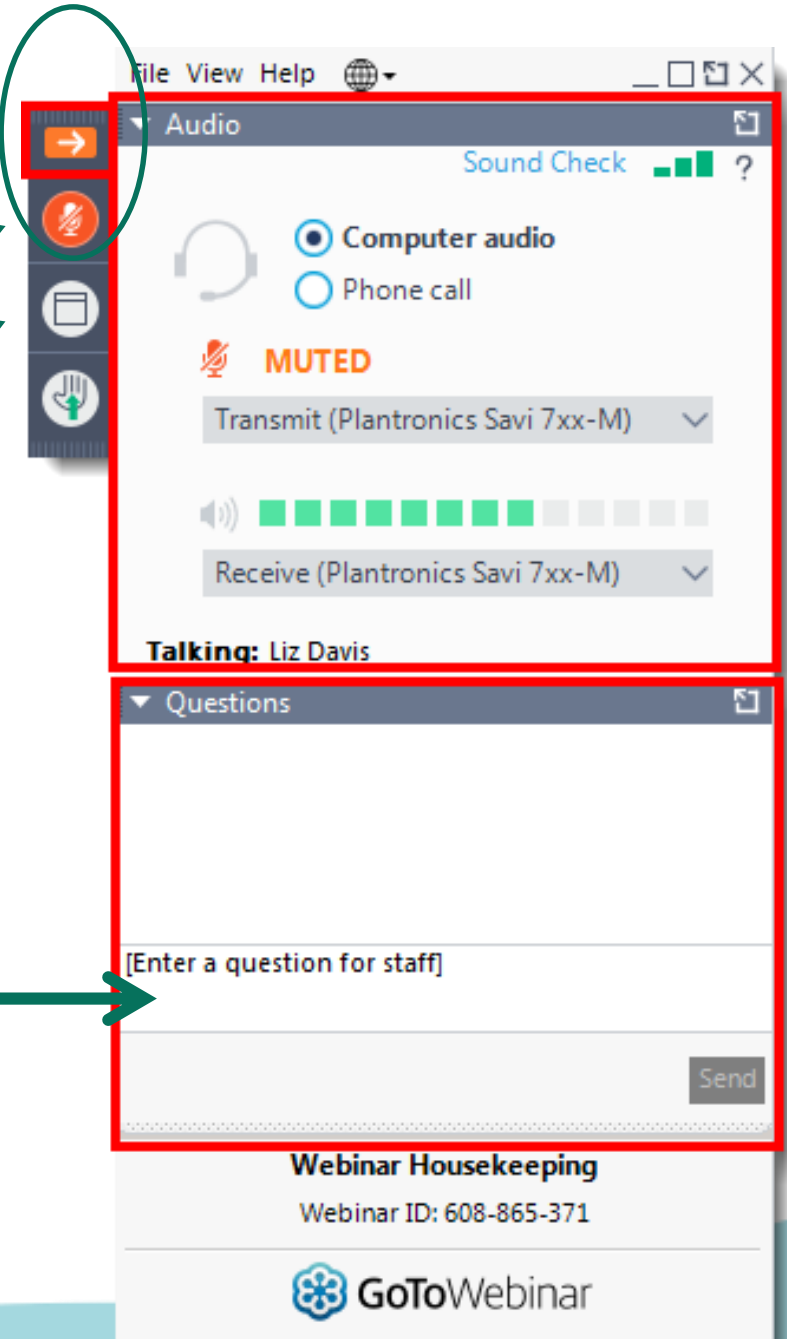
File View Help

Audio

Sound Check ?

Computer audio

Phone call

MUTED

Transmit (Plantronics Savi 7xx-M)

Receive (Plantronics Savi 7xx-M)

Talking: Liz Davis

Questions

[Enter a question for staff]

Send

Webinar Housekeeping

Webinar ID: 608-865-371

GoToWebinar